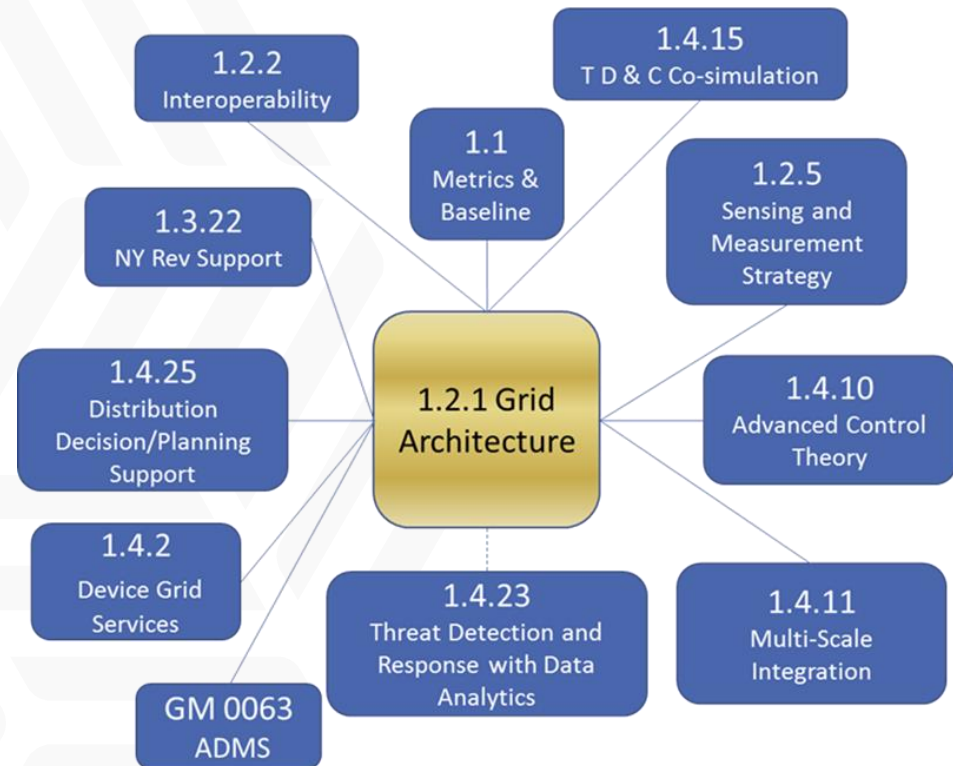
1.2.2
Interoperability

1.4.15
T D & C Co-simulation

1.1
Metrics & Baseline

1.2.5
Sensing and Measurement Strategy

1.3.22
NY Rev Support

1.2.1 Grid Architecture

1.4.25
Distribution Decision/Planning Support

1.4.10
Advanced Control Theory

1.4.2
Device Grid Services

1.4.23
Threat Detection and Response with Data Analytics

1.4.11
Multi-Scale Integration

GM 0063
ADMS